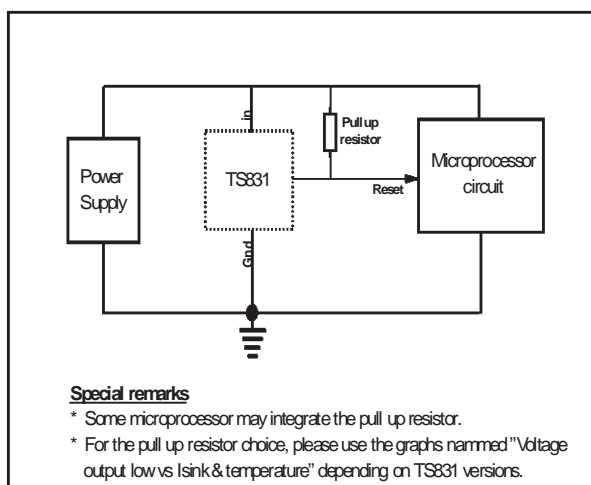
Power Supply

In

TS831

Gnd

Pull up resistor

Reset

Microprocessor circuit

Special remarks

* Some microprocessor may integrate the pull up resistor.

* For the pull up resistor choice, please use the graphs nammed "Voltage output low vs Isink & temperature" depending on TS831 versions.